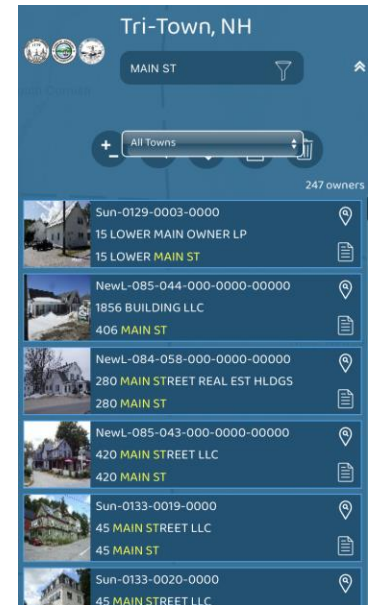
Tri-Town, NH

MAIN ST

All Towns

247 owners

Sun-0129-0003-0000
15 LOWER MAIN OWNER LP
15 LOWER MAIN ST

NewL-085-044-000-0000-00000
1856 BUILDING LLC
406 MAIN ST

NewL-084-058-000-0000-00000
280 MAIN STREET REAL EST HLDGS
280 MAIN ST

NewL-085-043-000-0000-00000
420 MAIN STREET LLC
420 MAIN ST

Sun-0133-0019-0000
45 MAIN STREET LLC
45 MAIN ST

Sun-0133-0020-0000
45 MAIN STREET LLC